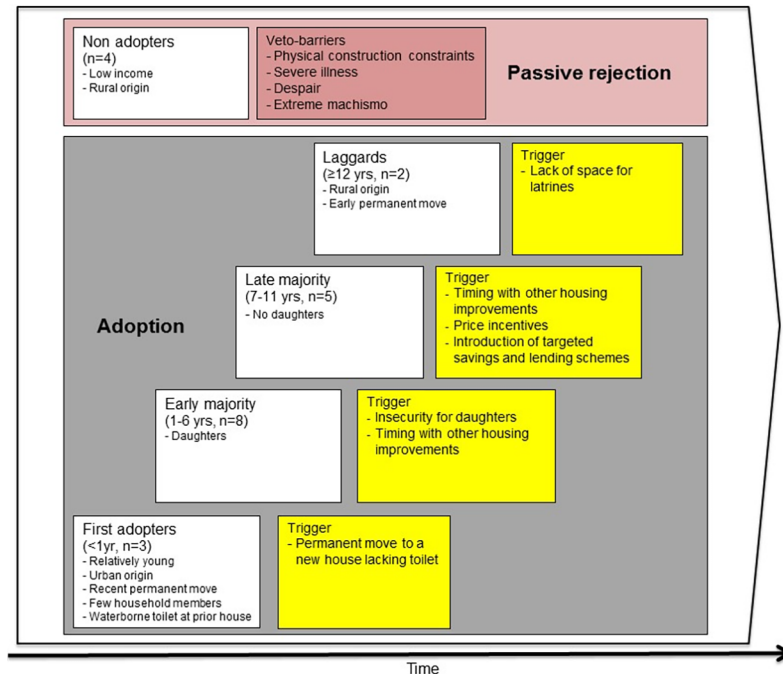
Non adopters
(n=4)
- Low income
- Rural origin

Veto-barriers
- Physical construction constraints
- Severe illness
- Despair
- Extreme machismo

Passive rejection

Laggards
(≥12 yrs, n=2)
- Rural origin
- Early permanent move

Trigger
- Lack of space for latrines

Late majority
(7-11 yrs, n=5)
- No daughters

Trigger
- Timing with other housing improvements
- Price incentives
- Introduction of targeted savings and lending schemes

Adoption

Early majority
(1-6 yrs, n=8)
- Daughters

Trigger
- Insecurity for daughters
- Timing with other housing improvements

First adopters
(<1yr, n=3)
- Relatively young
- Urban origin
- Recent permanent move
- Few household members
- Waterborne toilet at prior house

Trigger
- Permanent move to a new house lacking toilet

Time